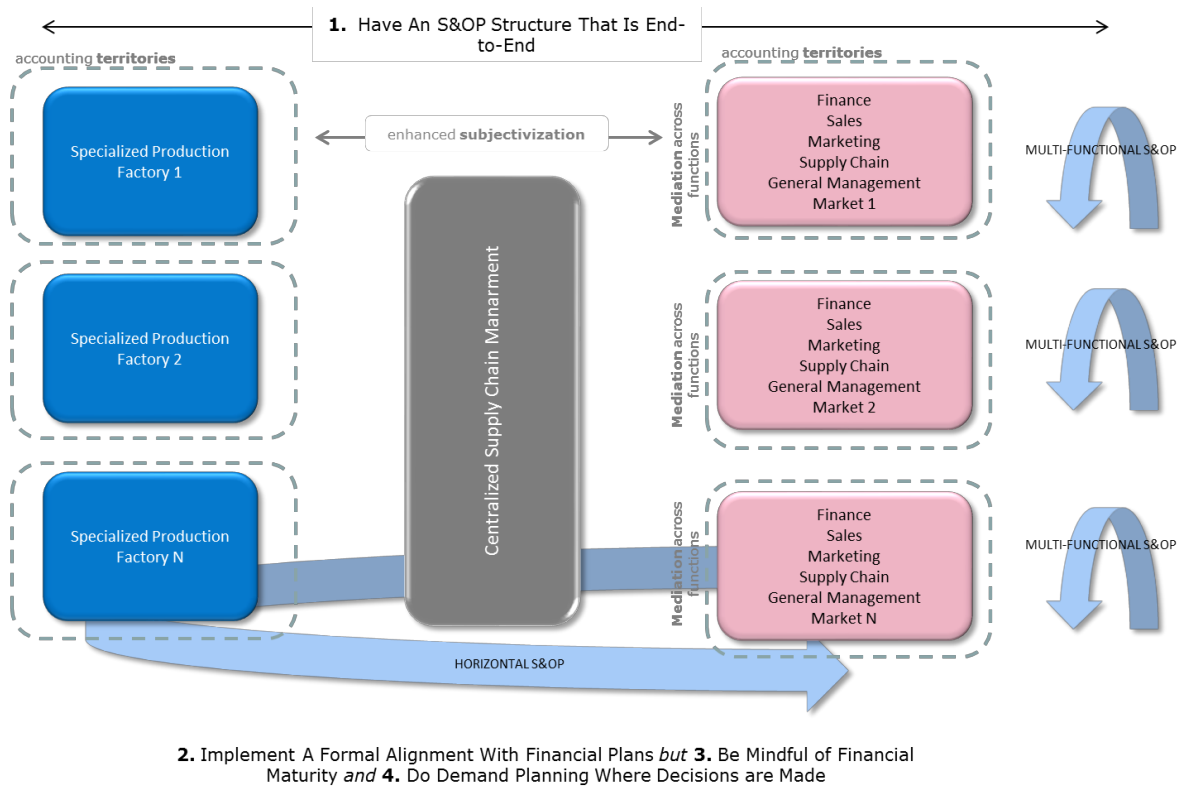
**1.** Have An S&OP Structure That Is End-to-End

accounting **territories**

Specialized Production Factory 1

enhanced **subjectivization**

accounting **territories**

**Mediation** across functions

Finance
Sales
Marketing
Supply Chain
General Management
Market 1

MULTI-FUNCTIONAL S&OP

Specialized Production Factory 2

Centralized Supply Chain Manarment

**Mediation** across functions

Finance
Sales
Marketing
Supply Chain
General Management
Market 2

MULTI-FUNCTIONAL S&OP

Specialized Production Factory N

**Mediation** across functions

Finance
Sales
Marketing
Supply Chain
General Management
Market N

MULTI-FUNCTIONAL S&OP

HORIZONTAL S&OP

**2.** Implement A Formal Alignment With Financial Plans *but* **3.** Be Mindful of Financial Maturity *and* **4.** Do Demand Planning Where Decisions are Made